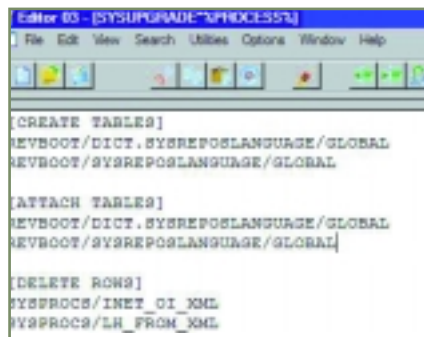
Editor 03 - [SYSUPGRADE*%PROCESS%]

File Edit View Search Utilities Options Window Help

[CREATE TABLES]
REVBOOT/DICT.SYSREPOSLANGUAGE/GLOBAL
REVBOOT/SYSREPOSLANGUAGE/GLOBAL

[ATTACH TABLES]
REVBOOT/DICT.SYSREPOSLANGUAGE/GLOBAL
REVBOOT/SYSREPOSLANGUAGE/GLOBAL

[DELETE ROWS]
SYSPROCS/INET_OI_XML
SYSPROCS/LH_FROM_XML